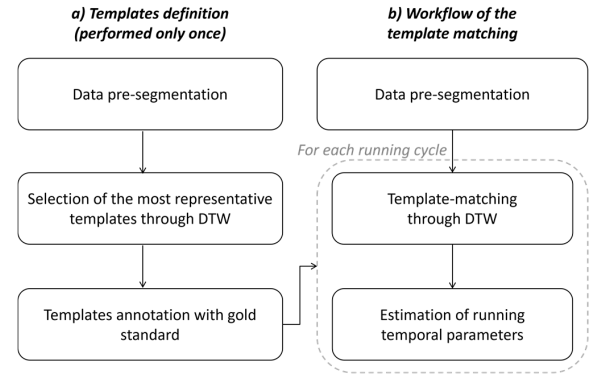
a) Templates definition (performed only once)

Data pre-segmentation

Selection of the most representative templates through DTW

Templates annotation with gold standard

b) Workflow of the template matching

Data pre-segmentation

For each running cycle

Template-matching through DTW

Estimation of running temporal parameters